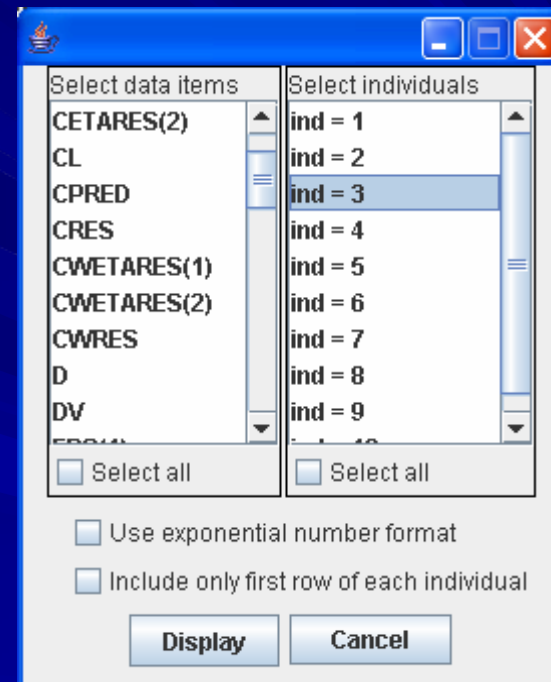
Select data items

CETARES(2)
CL
CPRED
CRES
CWETARES(1)
CWETARES(2)
CWRES
D
DV
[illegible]

Select all

Select individuals

ind = 1
ind = 2
ind = 3
ind = 4
ind = 5
ind = 6
ind = 7
ind = 8
ind = 9
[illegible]

Select all

Use exponential number format

Include only first row of each individual

Display

Cancel